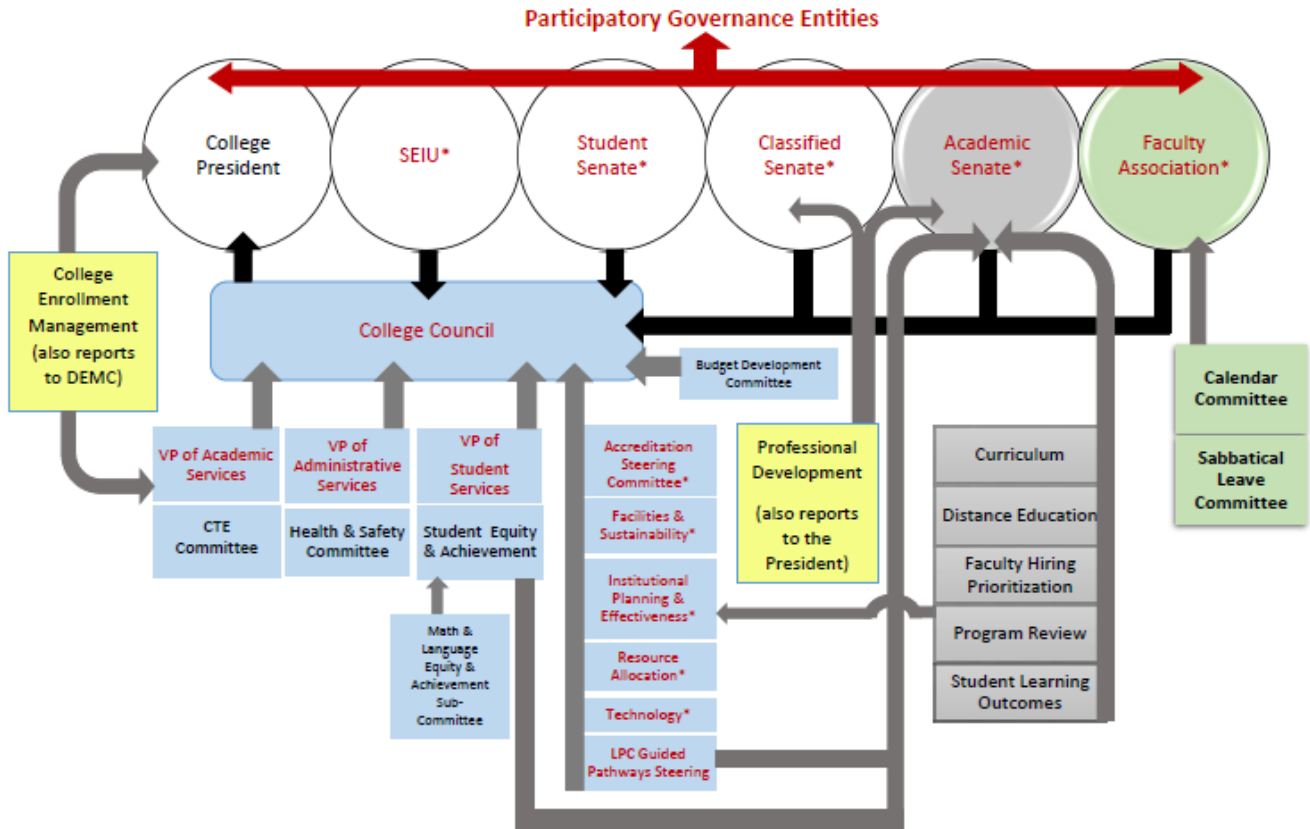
Participatory Governance Entities

College President

SEIU*

Student Senate*

Classified Senate*

Academic Senate*

Faculty Association*

College Enrollment Management (also reports to DEMC)

College Council

Budget Development Committee

VP of Academic Services

CTE Committee

VP of Administrative Services

Health & Safety Committee

VP of Student Services

Student Equity & Achievement

Math & Language Equity & Achievement Sub-Committee

Accreditation Steering Committee*

Facilities & Sustainability*

Institutional Planning & Effectiveness*

Resource Allocation*

Technology*

LPC Guided Pathways Steering

Professional Development

(also reports to the President)

Curriculum

Distance Education

Faculty Hiring Prioritization

Program Review

Student Learning Outcomes

Calendar Committee

Sabbatical Leave Committee